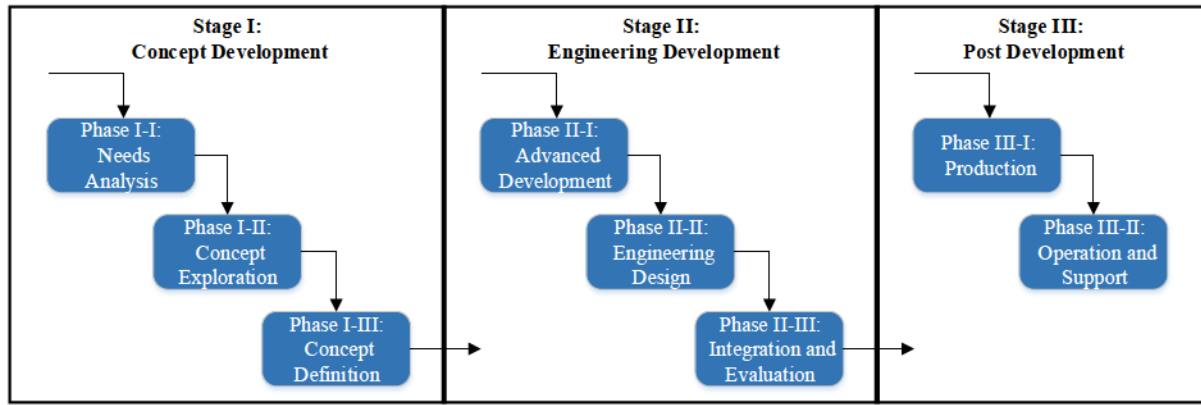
Stage I:
Concept Development

Phase I-I:
Needs
Analysis

Phase I-II:
Concept
Exploration

Phase I-III:
Concept
Definition

Stage II:
Engineering Development

Phase II-I:
Advanced
Development

Phase II-II:
Engineering
Design

Phase II-III:
Integration and
Evaluation

Stage III:
Post Development

Phase III-I:
Production

Phase III-II:
Operation and
Support